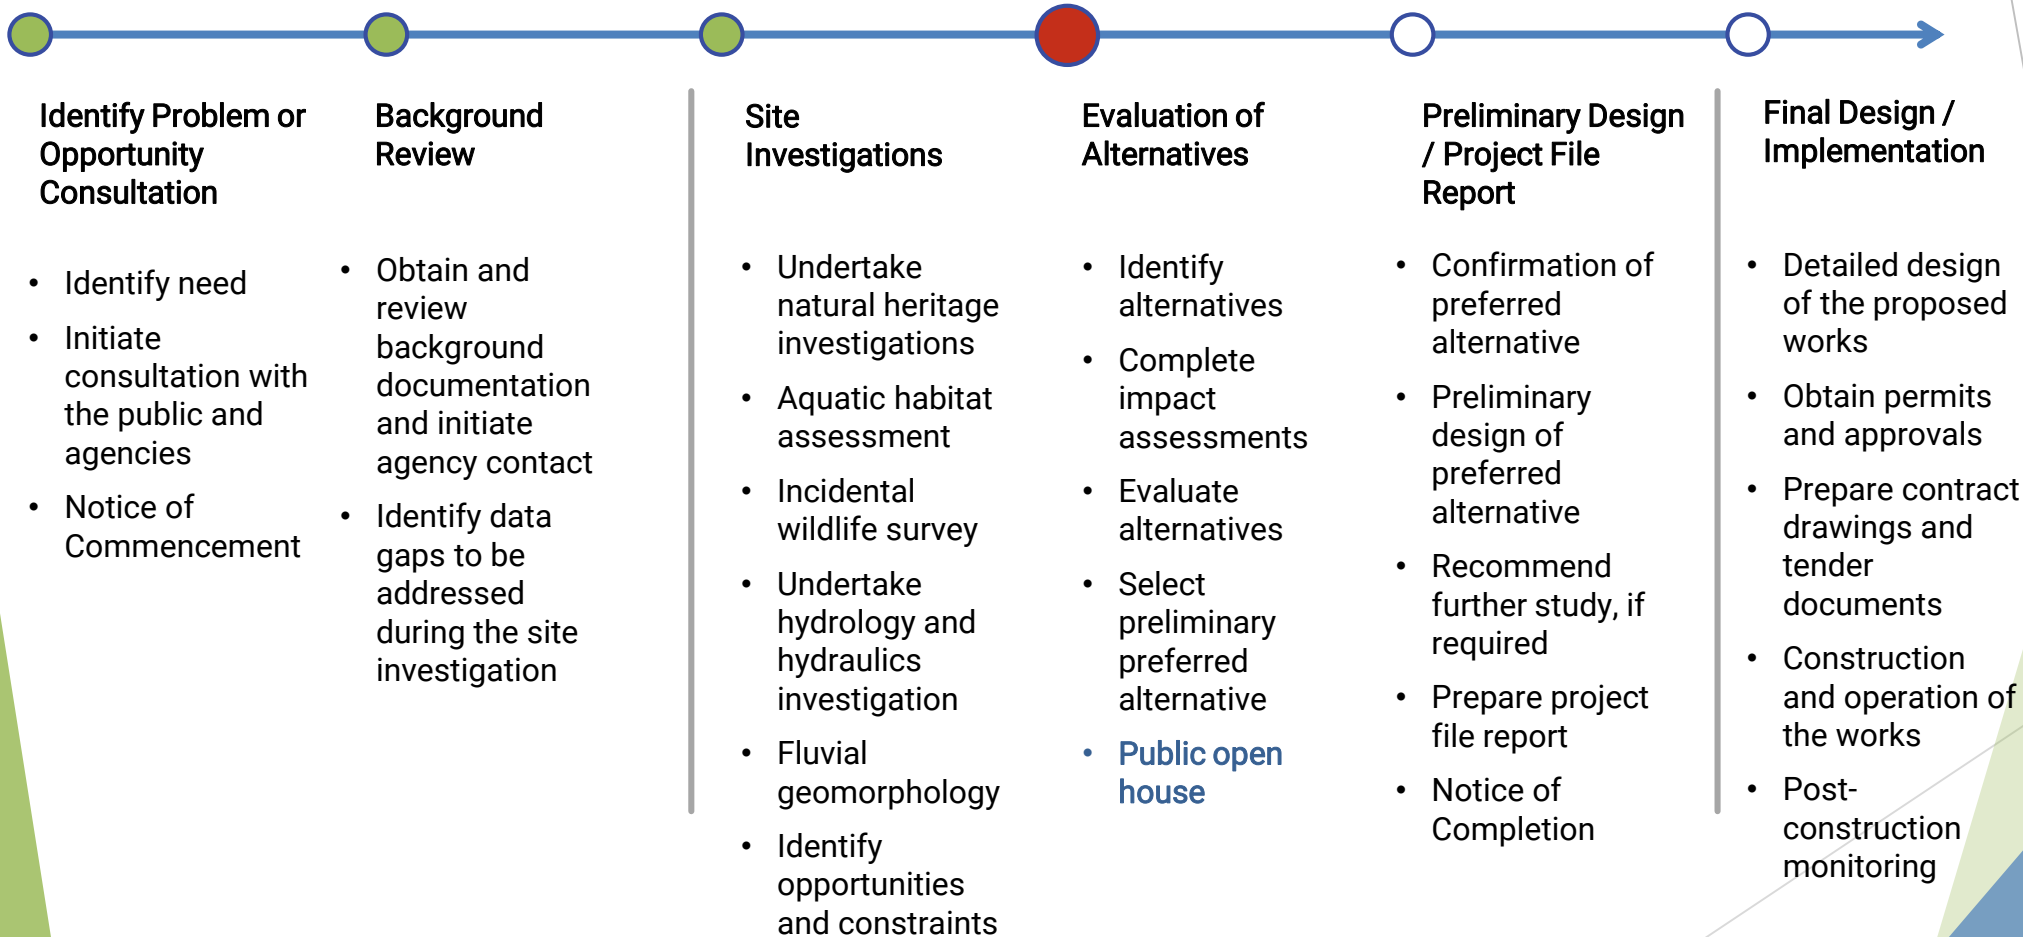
Identify Problem or Opportunity Consultation

- Identify need
- Initiate consultation with the public and agencies
- Notice of Commencement

Background Review

- Obtain and review background documentation and initiate agency contact
- Identify data gaps to be addressed during the site investigation

Site Investigations

- Undertake natural heritage investigations
- Aquatic habitat assessment
- Incidental wildlife survey
- Undertake hydrology and hydraulics investigation
- Fluvial geomorphology
- Identify opportunities and constraints

Evaluation of Alternatives

- Identify alternatives
- Complete impact assessments
- Evaluate alternatives
- Select preliminary preferred alternative
- Public open house

Preliminary Design / Project File Report

- Confirmation of preferred alternative
- Preliminary design of preferred alternative
- Recommend further study, if required
- Prepare project file report
- Notice of Completion

Final Design / Implementation

- Detailed design of the proposed works
- Obtain permits and approvals
- Prepare contract drawings and tender documents
- Construction and operation of the works
- Post-construction monitoring